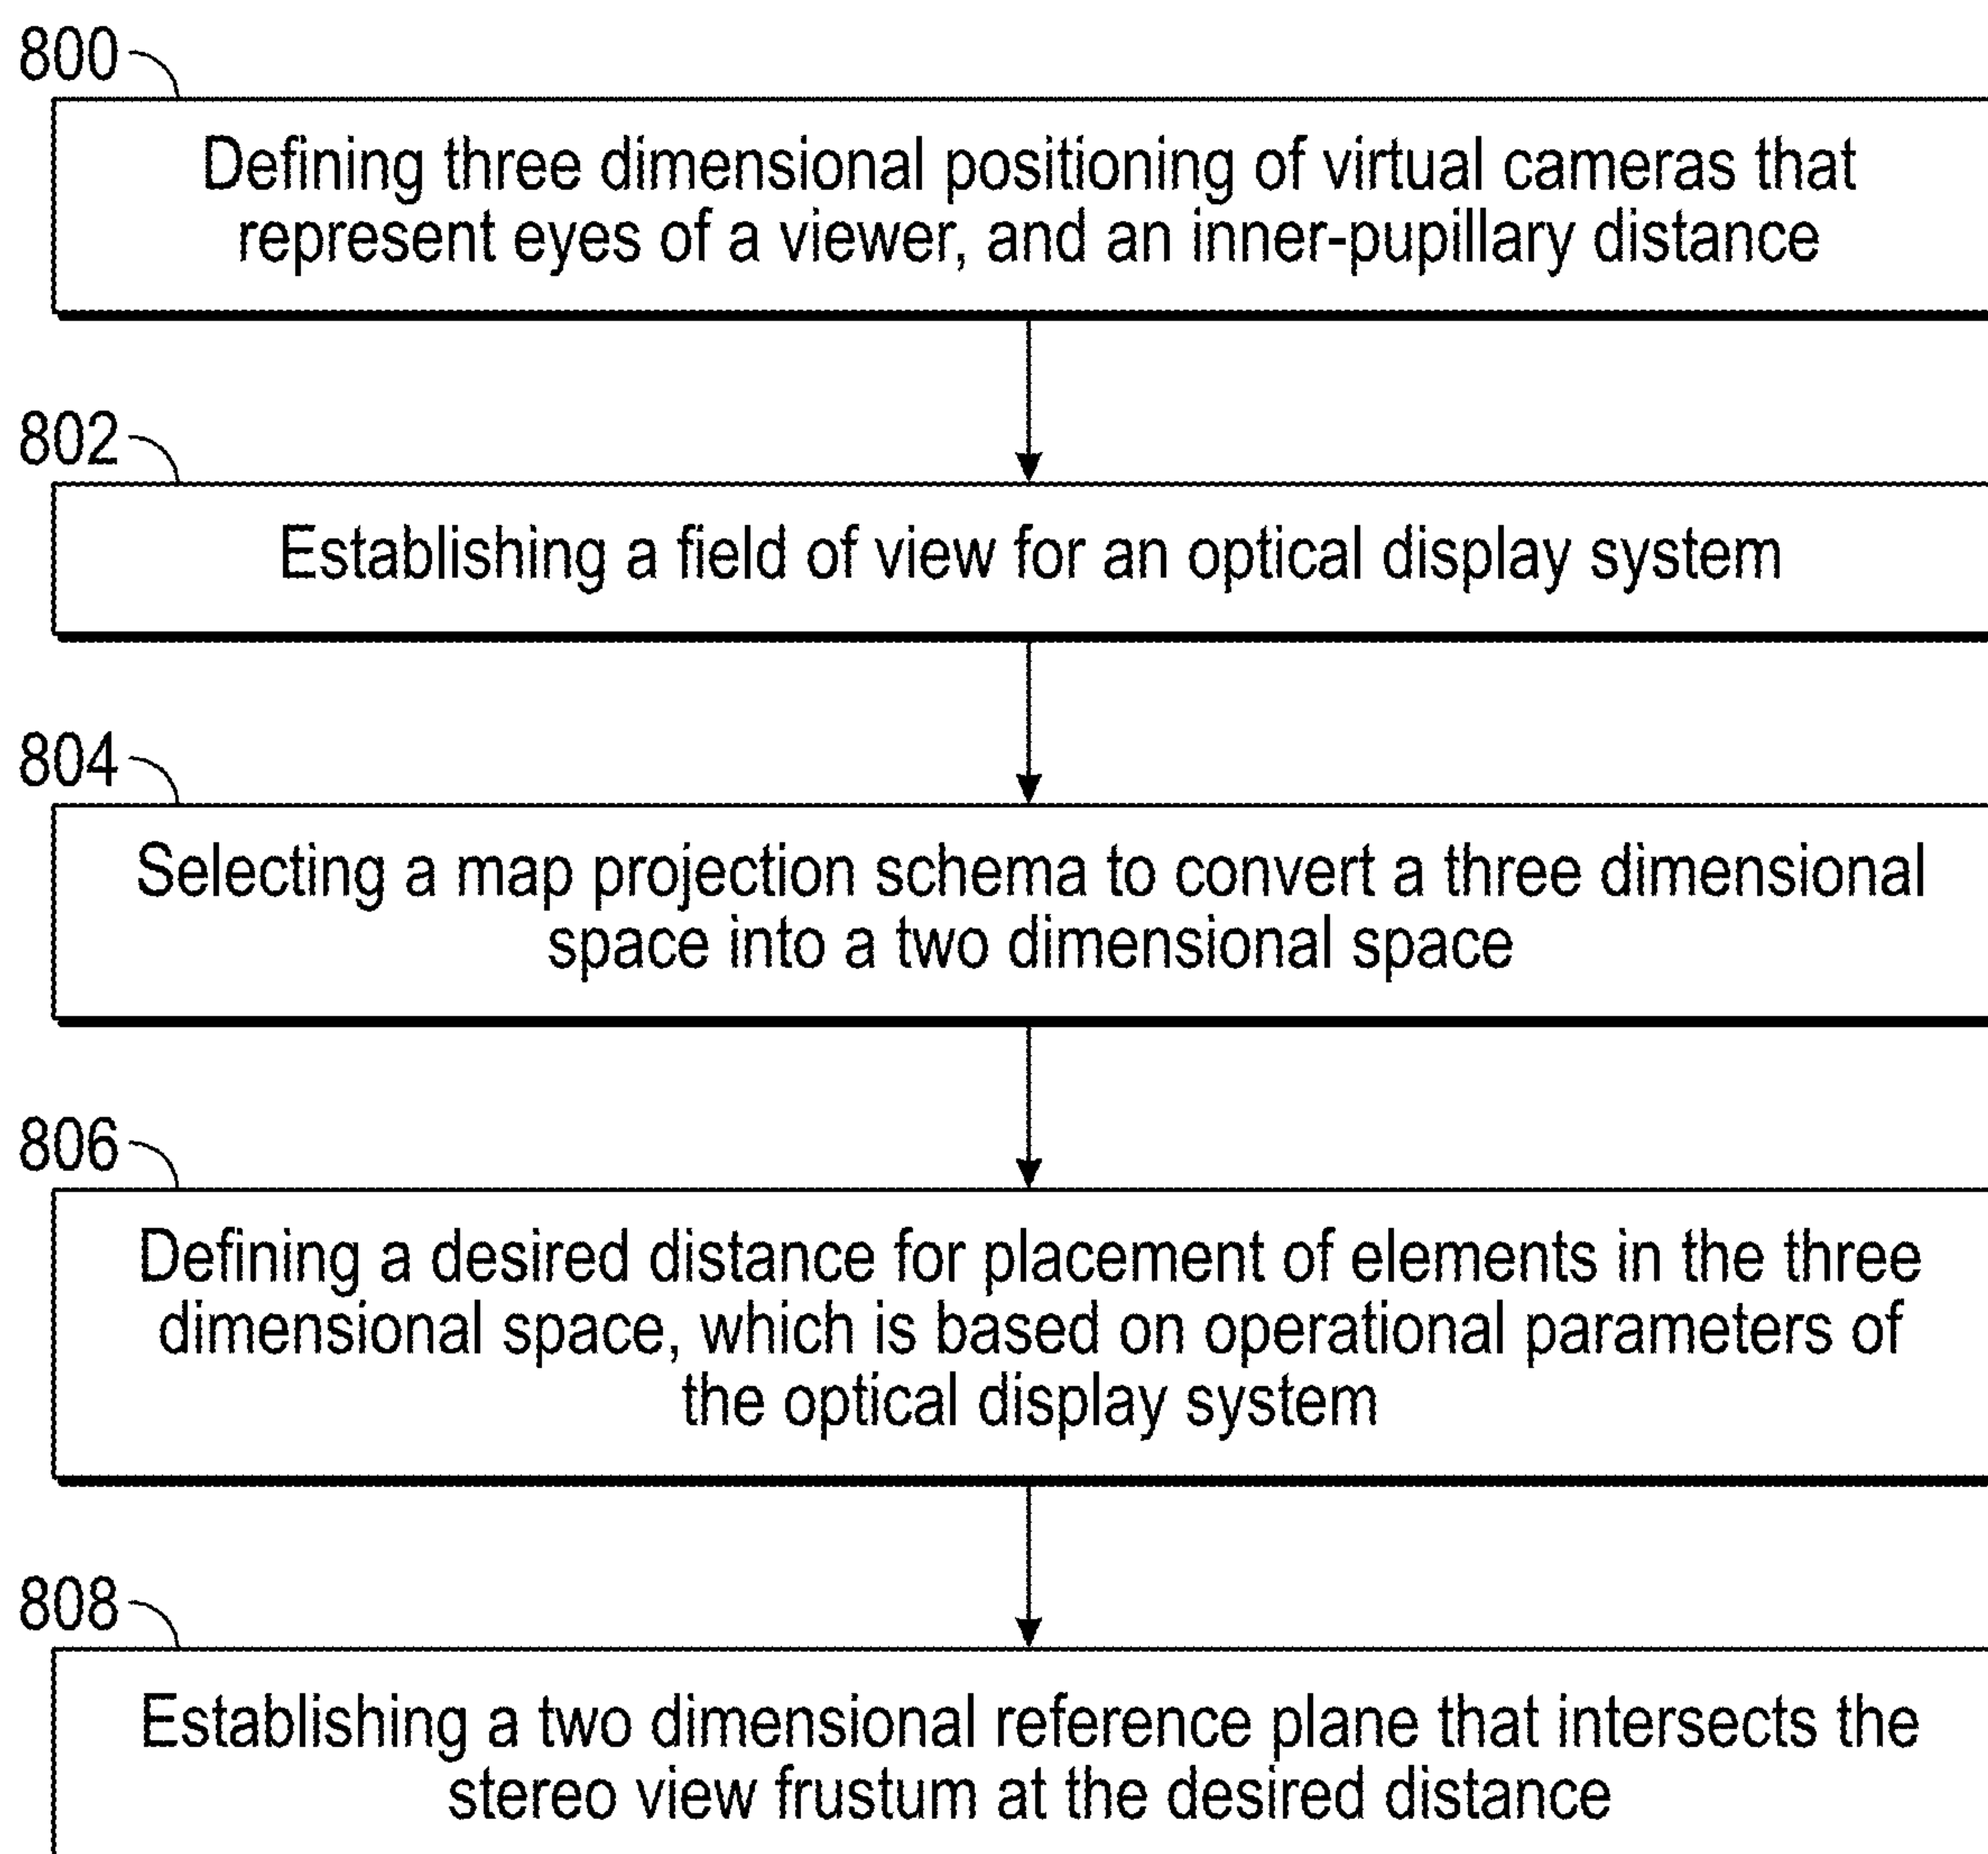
800

Defining three dimensional positioning of virtual cameras that represent eyes of a viewer, and an inner-pupillary distance

802

Establishing a field of view for an optical display system

804

Selecting a map projection schema to convert a three dimensional space into a two dimensional space

806

Defining a desired distance for placement of elements in the three dimensional space, which is based on operational parameters of the optical display system

808

Establishing a two dimensional reference plane that intersects the stereo view frustum at the desired distance